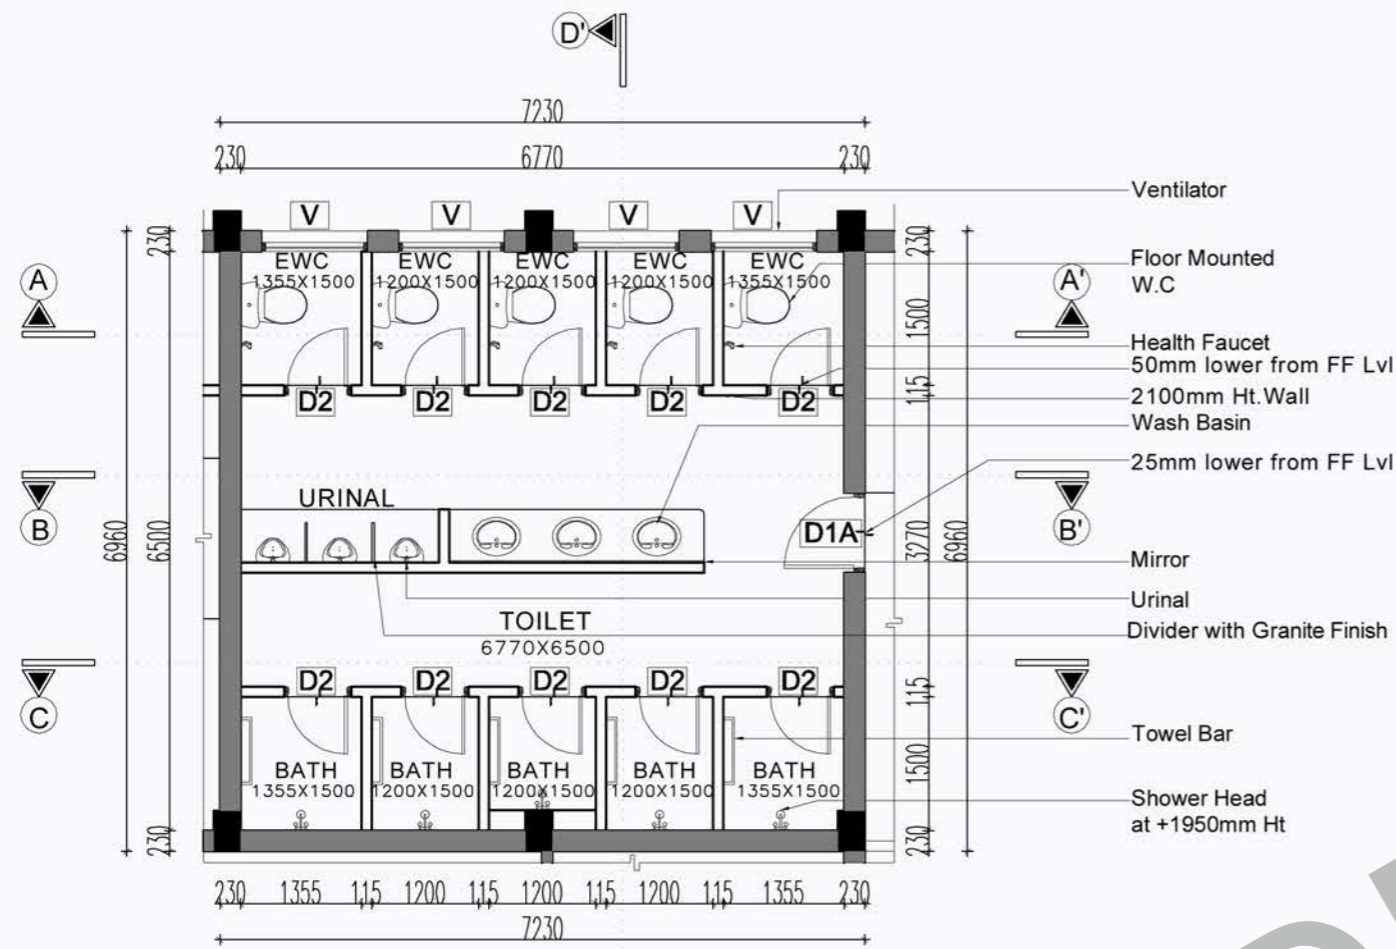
D'

7230

230 6770 230

V V V V

EWC 1355X1500
EWC 1200X1500
EWC 1200X1500
EWC 1200X1500
EWC 1355X1500

D2 D2 D2 D2 D2

Ventilator
Floor Mounted W.C
Health Faucet
50mm lower from FF Lvl
2100mm Ht.Wall
Wash Basin
25mm lower from FF Lvl
Mirror
Urinal
Divider with Granite Finish
Towel Bar
Shower Head at +1950mm Ht

A A' B B' C C'

230 1500 115 3270 115 1500 230
6960

230 6500 230
6960

URINAL

D1A

TOILET
6770X6500

D2 D2 D2 D2 D2

BATH 1355X1500
BATH 1200X1500
BATH 1200X1500
BATH 1200X1500
BATH 1355X1500

230 1355 115 1200 115 1200 115 1200 115 1355 230
7230